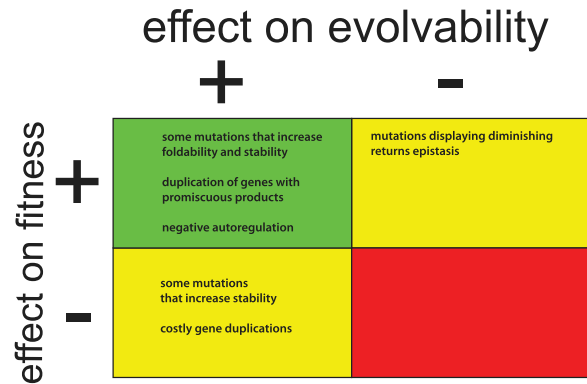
effect on evolvability

+ -

effect on fitness

+

-

| | + | - |
|---|---|---|
| + | some mutations that increase foldability and stability<br><br>duplication of genes with promiscuous products<br><br>negative autoregulation | mutations displaying diminishing returns epistasis |
| - | some mutations that increase stability<br><br>costly gene duplications | |